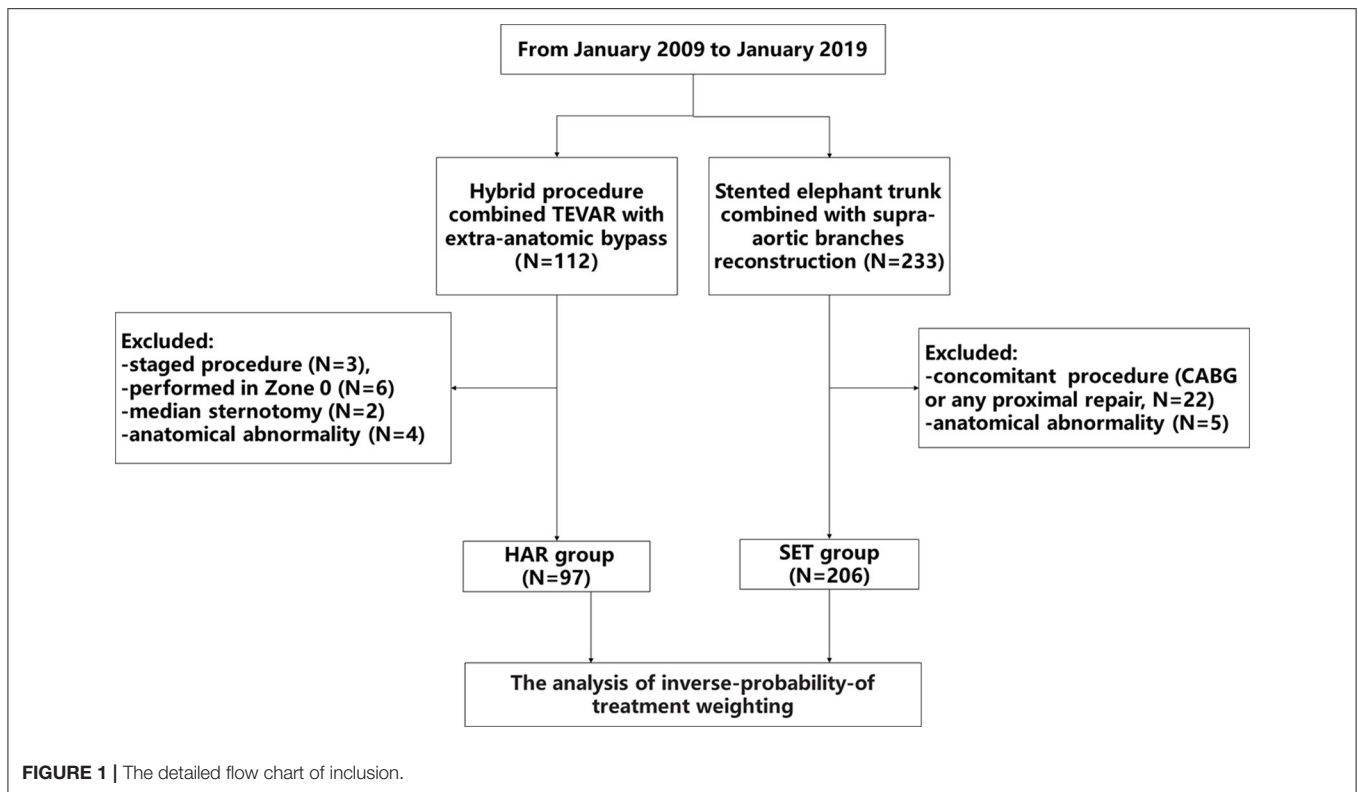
From January 2009 to January 2019

Hybrid procedure combined TEVAR with extra-anatomic bypass (N=112)

Stented elephant trunk combined with supra-aortic branches reconstruction (N=233)

Excluded:
-staged procedure (N=3),
-performed in Zone 0 (N=6)
-median sternotomy (N=2)
-anatomical abnormality (N=4)

Excluded:
-concomitant procedure (CABG or any proximal repair, N=22)
-anatomical abnormality (N=5)

HAR group (N=97)

SET group (N=206)

The analysis of inverse-probability-of treatment weighting

FIGURE 1 | The detailed flow chart of inclusion.